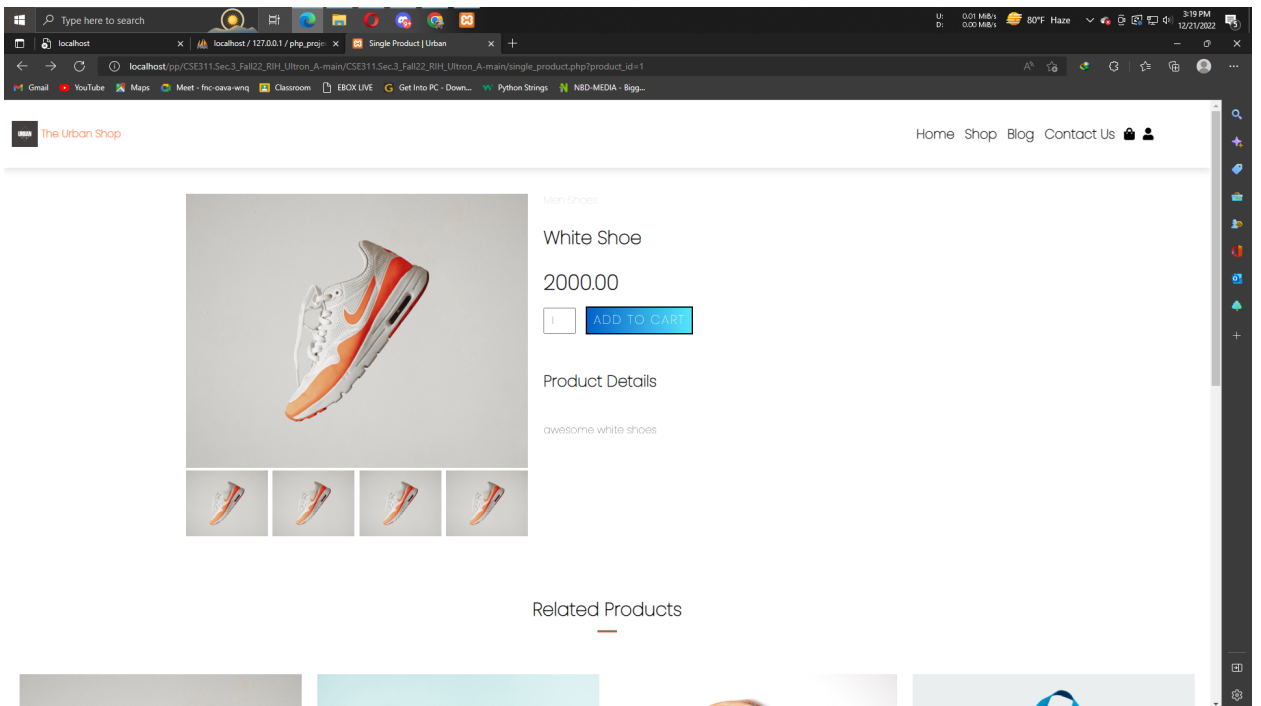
Type here to search

U: 0.01 MiB/s
D: 0.00 MiB/s
80°F Haze
3:19 PM
12/21/2022

localhost
localhost / 127.0.0.1 / php_proje
Single Product | Urban

localhost/pp/CSE311.Sec.3_Fall22_RIH_Ultron_A-main/CSE311.Sec.3_Fall22_RIH_Ultron_A-main/single_product.php?product_id=1

Gmail YouTube Maps Meet - fnc-oava-wnq Classroom EBOX LIVE Get Into PC - Down... Python Strings NBD-MEDIA - Bigg...

URBAN The Urban Shop

Home Shop Blog Contact Us

Men Shoes

White Shoe

2000.00

1
ADD TO CART

Product Details

awesome white shoes

Related Products